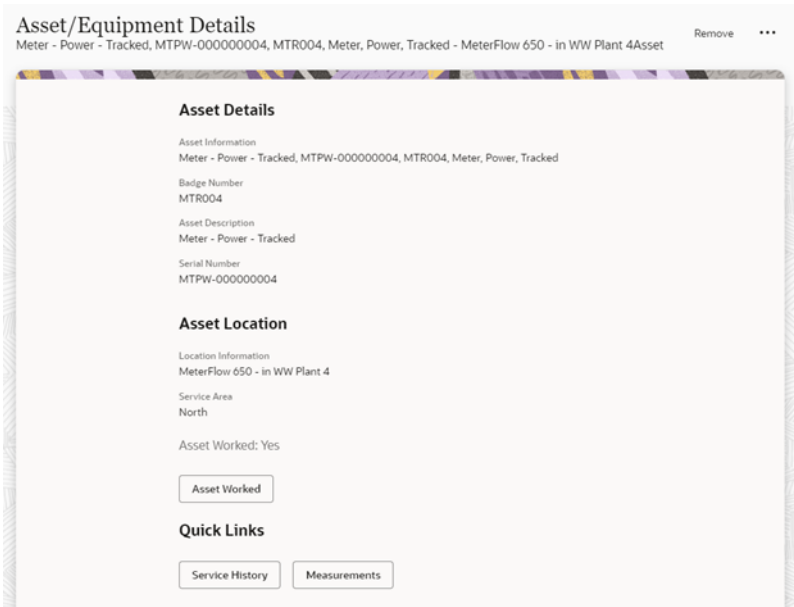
Asset/Equipment Details

Meter - Power - Tracked, MTPW-000000004, MTR004, Meter, Power, Tracked - MeterFlow 650 - in WW Plant 4Asset

Remove

...

Asset Details

Asset Information
Meter - Power - Tracked, MTPW-000000004, MTR004, Meter, Power, Tracked

Badge Number
MTR004

Asset Description
Meter - Power - Tracked

Serial Number
MTPW-000000004

Asset Location

Location Information
MeterFlow 650 - in WW Plant 4

Service Area
North

Asset Worked: Yes

Asset Worked

Quick Links

Service History

Measurements